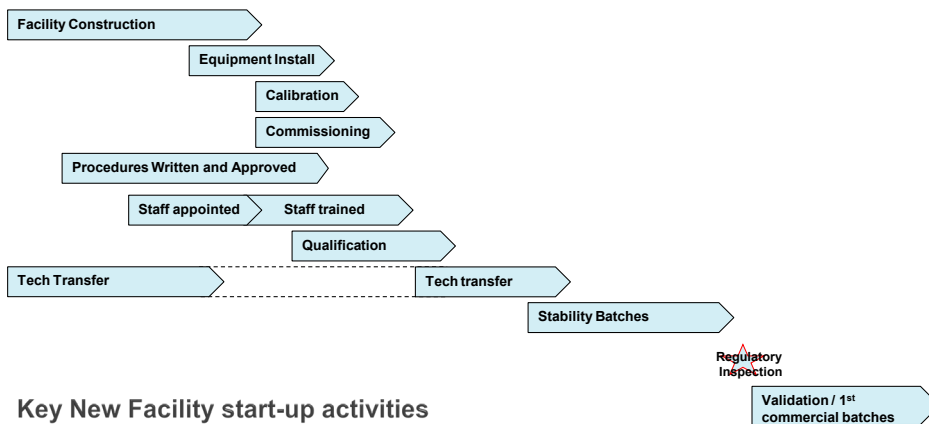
Facility Construction

Equipment Install

Calibration

Commissioning

Procedures Written and Approved

Staff appointed

Staff trained

Qualification

Tech Transfer

Tech transfer

Stability Batches

Regulatory Inspection

Validation / 1$^{st}$ commercial batches

Key New Facility start-up activities